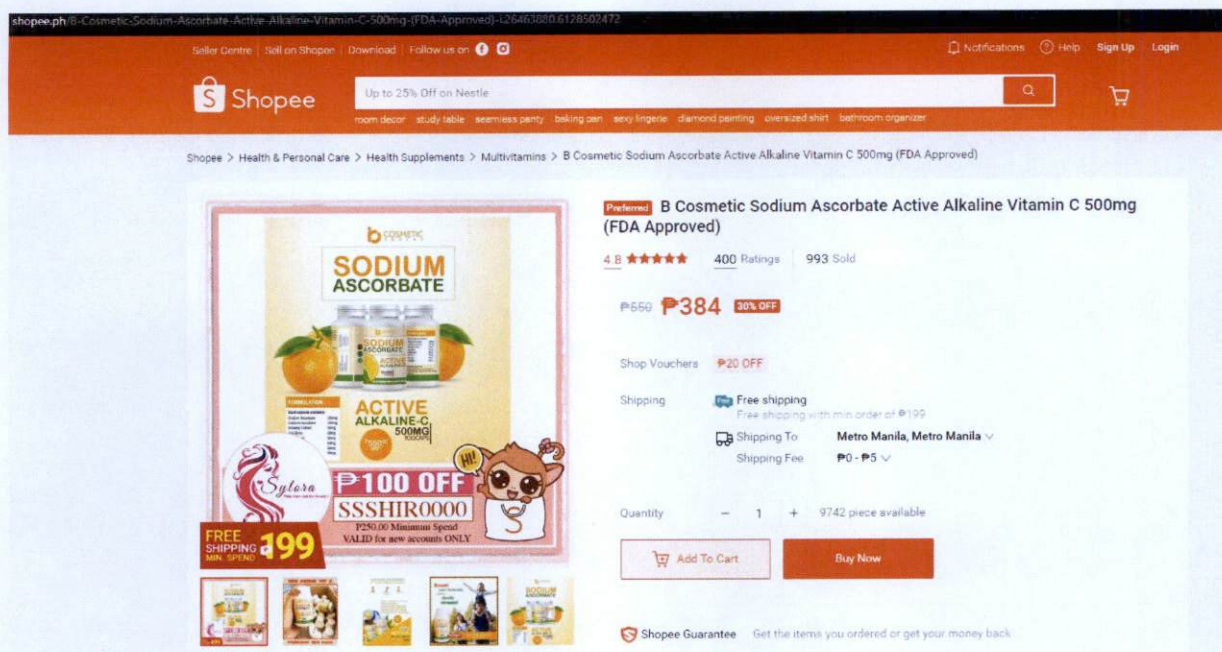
shopee.ph/B-Cosmetic-Sodium-Ascorbate-Active-Alkaline-Vitamin-C-500mg-(FDA-Approved)-i.26463880.6128502472

Seller Centre | Sell on Shopee | Download | Follow us on

Notifications Help Sign Up Login

Shopee

Up to 25% Off on Nestle

room decor study table seamless panty baking pan sexy lingerie diamond painting oversized shirt bathroom organizer

Shopee > Health & Personal Care > Health Supplements > Multivitamins > B Cosmetic Sodium Ascorbate Active Alkaline Vitamin C 500mg (FDA Approved)

b COSMETIC

SODIUM ASCORBATE

ACTIVE ALKALINE-C 500MG

Sylora

₱100 OFF
SSSHIR0000
P250.00 Minimum Spend
VALID for new accounts ONLY

HI!

FREE SHIPPING MIN. SPEND ₱199

Preferred B Cosmetic Sodium Ascorbate Active Alkaline Vitamin C 500mg (FDA Approved)

4.8 ★★★★★ | 400 Ratings | 993 Sold

₱550 ₱384 30% OFF

Shop Vouchers ₱20 OFF

Shipping Free shipping
Free shipping with min order of ₱199

Shipping To Metro Manila, Metro Manila
Shipping Fee ₱0 - ₱5

Quantity − 1 + 9742 piece available

Add To Cart Buy Now

Shopee Guarantee Get the items you ordered or get your money back